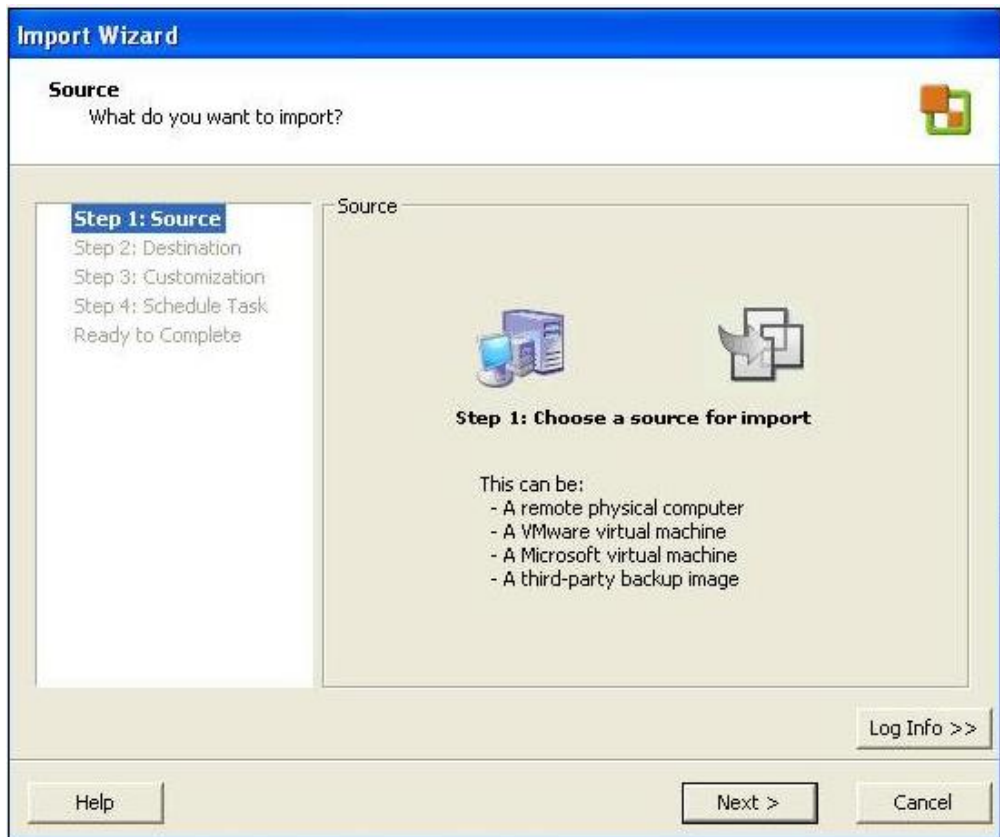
Import Wizard

Source
What do you want to import?

Step 1: Source
Step 2: Destination
Step 3: Customization
Step 4: Schedule Task
Ready to Complete

Source

Step 1: Choose a source for import

This can be:
- A remote physical computer
- A VMware virtual machine
- A Microsoft virtual machine
- A third-party backup image

Log Info >>

Help

Next >

Cancel